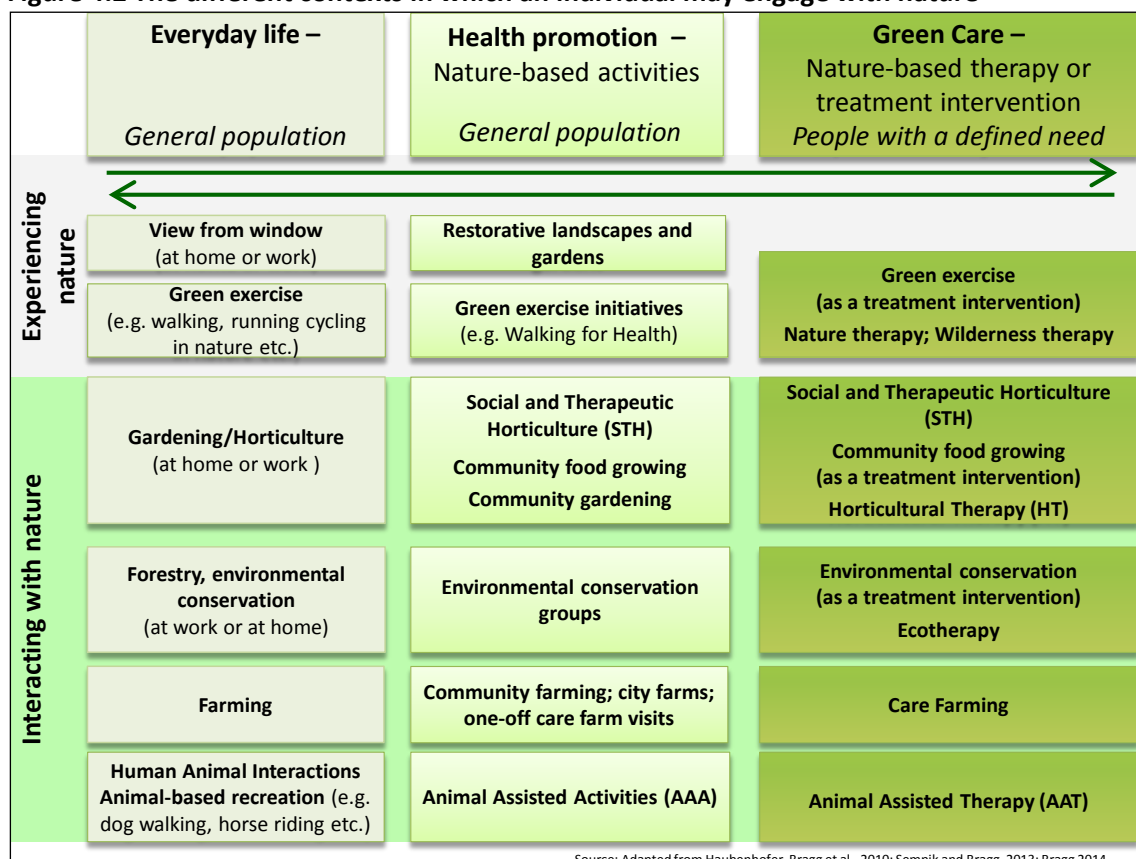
Figure 4.2 The different contexts in which an individual may engage with nature

| | Everyday life – General population | Health promotion – Nature-based activities General population | Green Care – Nature-based therapy or treatment intervention People with a defined need |
|---|---|---|---|
| Experiencing nature | View from window (at home or work) | Restorative landscapes and gardens | Green exercise (as a treatment intervention) Nature therapy; Wilderness therapy |
| | Green exercise (e.g. walking, running cycling in nature etc.) | Green exercise initiatives (e.g. Walking for Health) | |
| Interacting with nature | Gardening/Horticulture (at home or work ) | Social and Therapeutic Horticulture (STH) Community food growing Community gardening | Social and Therapeutic Horticulture (STH) Community food growing (as a treatment intervention) Horticultural Therapy (HT) |
| | Forestry, environmental conservation (at work or at home) | Environmental conservation groups | Environmental conservation (as a treatment intervention) Ecotherapy |
| | Farming | Community farming; city farms; one-off care farm visits | Care Farming |
| | Human Animal Interactions Animal-based recreation (e.g. dog walking, horse riding etc.) | Animal Assisted Activities (AAA) | Animal Assisted Therapy (AAT) |

Source: Adapted from Haubenhofer, Bragg et al., 2010; Sempik and Bragg, 2013; Bragg 2014